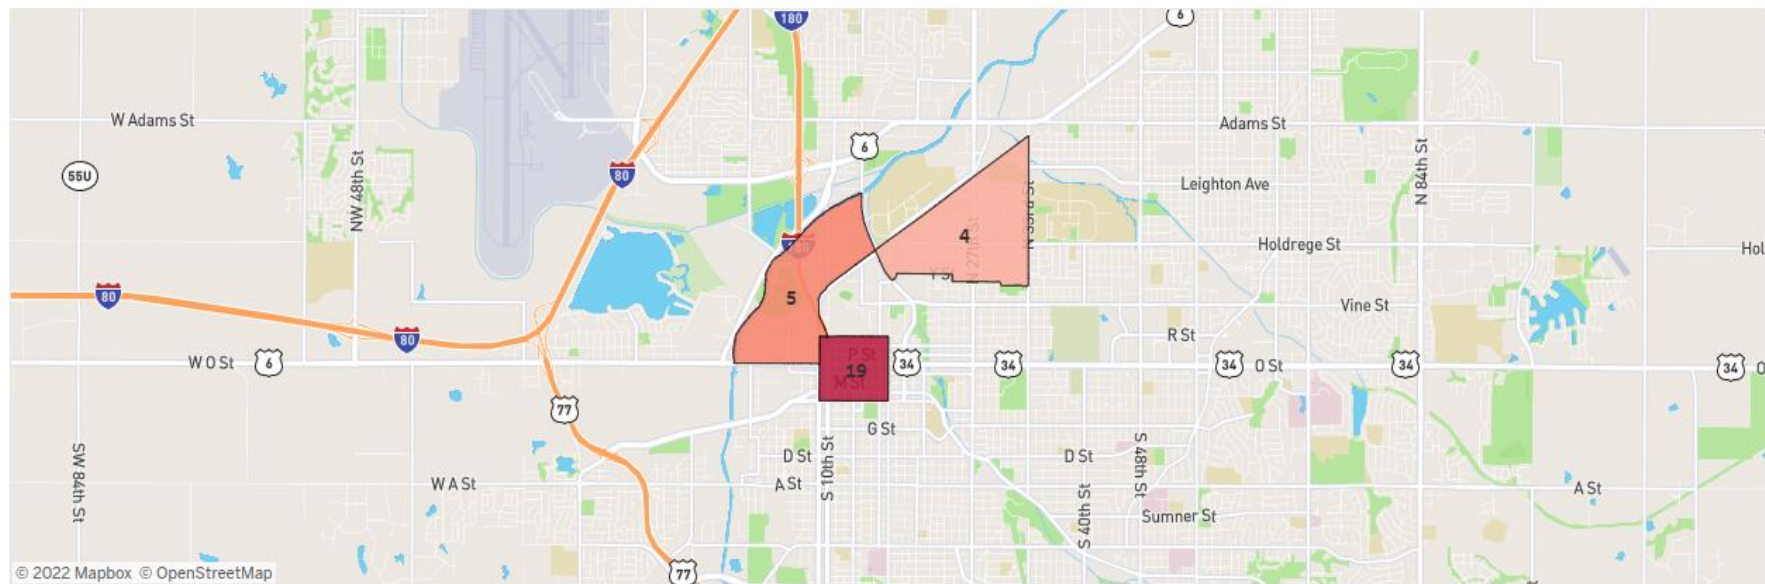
180
6
W Adams St
Adams St
6
55U
NW 48th St
80
Leighton Ave
N 84th St
4
Holdrege St
Hol
80
5
Vine St
80
R St
W O St
6
P St
19
M St
34
34
34
O St
34
34
77
G St
D St
D St
S 48th St
SW 84th St
W A St
A St
S 10th St
S 40th St
A St
Sumner St
© 2022 Mapbox © OpenStreetMap
77